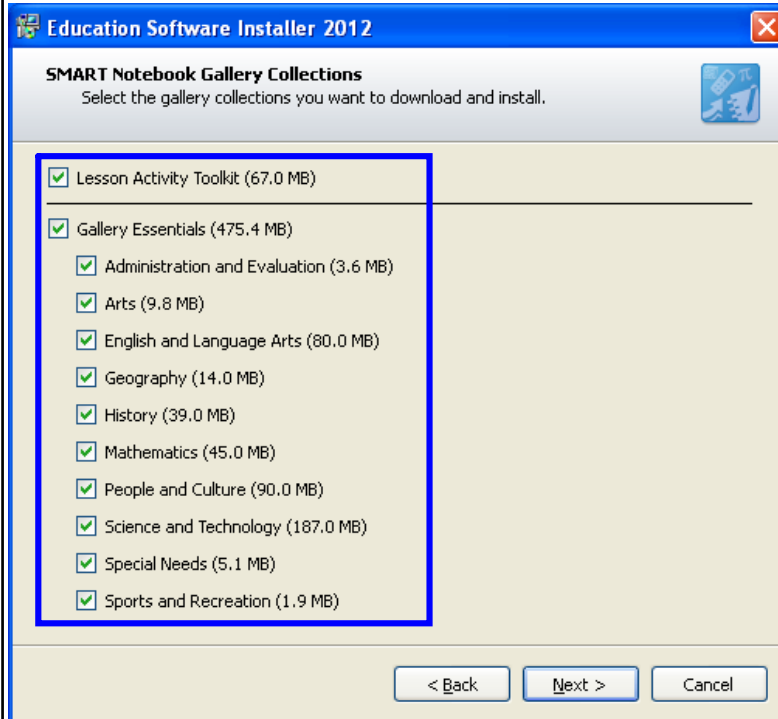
Education Software Installer 2012

SMART Notebook Gallery Collections
Select the gallery collections you want to download and install.

Lesson Activity Toolkit (67.0 MB)

Gallery Essentials (475.4 MB)
Administration and Evaluation (3.6 MB)
Arts (9.8 MB)
English and Language Arts (80.0 MB)
Geography (14.0 MB)
History (39.0 MB)
Mathematics (45.0 MB)
People and Culture (90.0 MB)
Science and Technology (187.0 MB)
Special Needs (5.1 MB)
Sports and Recreation (1.9 MB)

< Back
Next >
Cancel